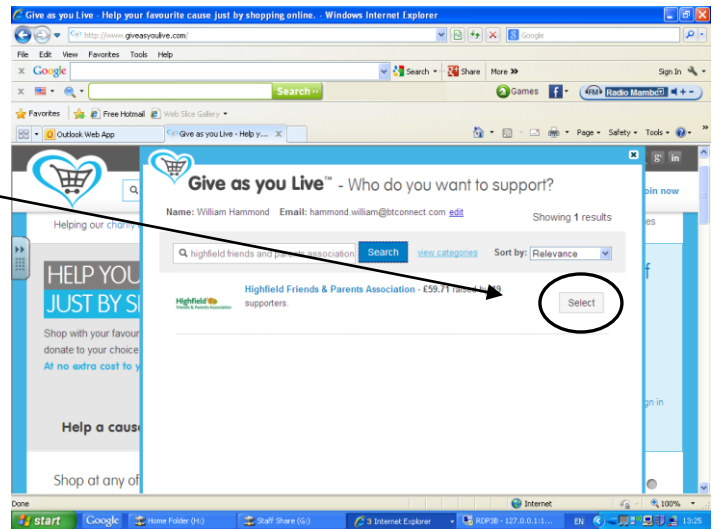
Give as you Live - Help your favourite cause just by shopping online. - Windows Internet Explorer

http://www.giveasyoulive.com/

Google

File Edit View Favorites Tools Help

Google

Search More »

Share More »

Sign In

Search

Games

Radio Mambo

Favorites

Free Hotmail

Web Slice Gallery

Outlook Web App

Give as you Live - Help y...

Page Safety Tools

Helping our charity

HELP YOU

JUST BY SH

Shop with your favour

donate to your choice

At no extra cost to y

Help a cause

Shop at any of

Give as you Live™ - Who do you want to support?

Name: William Hammond Email: hammond.william@btconnect.com edit

Showing 1 results

highfield friends and parents association

Search

view categories

Sort by: Relevance

Highfield

Highfield Friends & Parents Association - £59.71 raised by 19 supporters.

Select

oin now

ies

gn in

Done

Internet

100%

start

Google

Home Folder (H:)

Staff Share (G:)

3 Internet Explorer

RDP3B - 127.0.0.1:1...

EN

13:25